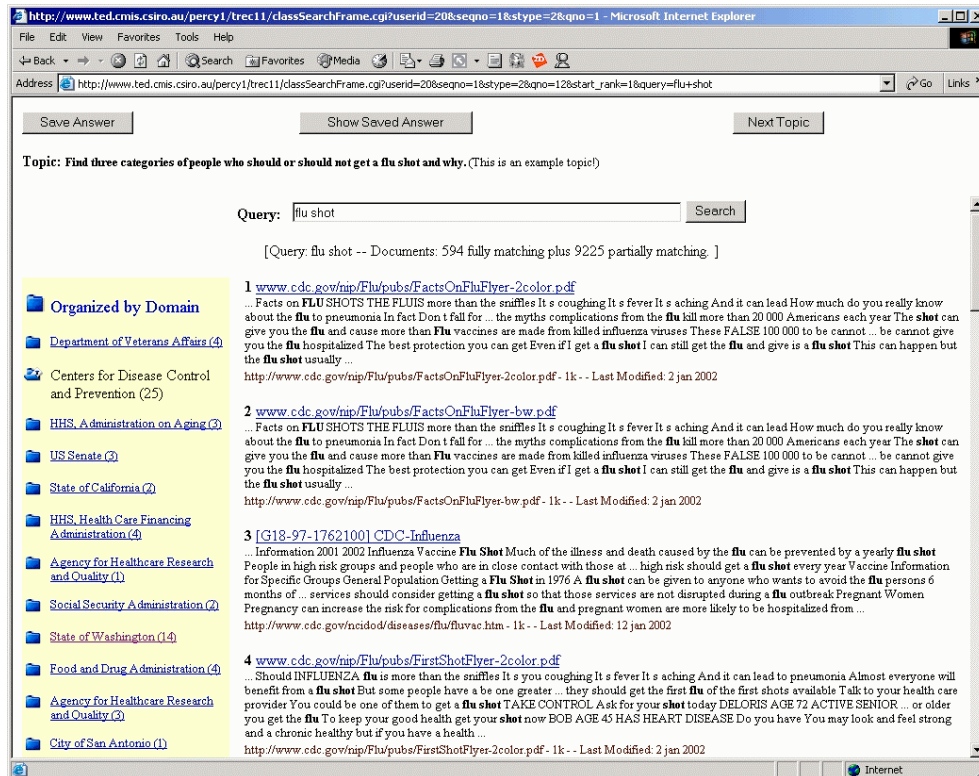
http://www.ted.cmis.csiro.au/percy1/trec11/classSearchFrame.cgi?userid=20&seqno=1&stype=2&qno=1 - Microsoft Internet Explorer

File Edit View Favorites Tools Help

Back Search Favorites Media

Address http://www.ted.cmis.csiro.au/percy1/trec11/classSearchFrame.cgi?userid=20&seqno=1&stype=2&qno=12&start_rank=1&query=flu+shot Go Links

Save Answer Show Saved Answer Next Topic

Topic: Find three categories of people who should or should not get a flu shot and why. (This is an example topic!)

Query: flu shot Search

[Query: flu shot -- Documents: 594 fully matching plus 9225 partially matching. ]

Organized by Domain

Department of Veterans Affairs (4)

Centers for Disease Control and Prevention (25)

HHS, Administration on Aging (3)

US Senate (3)

State of California (2)

HHS, Health Care Financing Administration (4)

Agency for Healthcare Research and Quality (1)

Social Security Administration (2)

State of Washington (14)

Food and Drug Administration (4)

Agency for Healthcare Research and Quality (3)

City of San Antonio (1)

1 www.cdc.gov/nip/Flu/pubs/FactsOnFluFlyer-2color.pdf
... Facts on FLU SHOTS THE FLUIS more than the sniffles It s coughing It s fever It s aching And it can lead How much do you really know about the flu to pneumonia In fact Don t fall for ... the myths complications from the flu kill more than 20 000 Americans each year The shot can give you the flu and cause more than Flu vaccines are made from killed influenza viruses These FALSE 100 000 to be cannot ... be cannot give you the flu hospitalized The best protection you can get Even if I get a flu shot I can still get the flu and give is a flu shot This can happen but the flu shot usually ...
http://www.cdc.gov/nip/Flu/pubs/FactsOnFluFlyer-2color.pdf - 1k - - Last Modified: 2 jan 2002

2 www.cdc.gov/nip/Flu/pubs/FactsOnFluFlyer-bw.pdf
... Facts on FLU SHOTS THE FLUIS more than the sniffles It s coughing It s fever It s aching And it can lead How much do you really know about the flu to pneumonia In fact Don t fall for ... the myths complications from the flu kill more than 20 000 Americans each year The shot can give you the flu and cause more than Flu vaccines are made from killed influenza viruses These FALSE 100 000 to be cannot ... be cannot give you the flu hospitalized The best protection you can get Even if I get a flu shot I can still get the flu and give is a flu shot This can happen but the flu shot usually ...
http://www.cdc.gov/nip/Flu/pubs/FactsOnFluFlyer-bw.pdf - 1k - - Last Modified: 2 jan 2002

3 [G18-97-1762100] CDC-Influenza
... Information 2001 2002 Influenza Vaccine Flu Shot Much of the illness and death caused by the flu can be prevented by a yearly flu shot People in high risk groups and people who are in close contact with those at ... high risk should get a flu shot every year Vaccine Information for Specific Groups General Population Getting a Flu Shot in 1976 A flu shot can be given to anyone who wants to avoid the flu persons 6 months of ... services should consider getting a flu shot so that those services are not disrupted during a flu outbreak Pregnant Women Pregnancy can increase the risk for complications from the flu and pregnant women are more likely to be hospitalized from ...
http://www.cdc.gov/ncidod/diseases/flu/fluvac.htm - 1k - - Last Modified: 12 jan 2002

4 www.cdc.gov/nip/Flu/pubs/FirstShotFlyer-2color.pdf
... Should INFLUENZA flu is more than the sniffles It s you coughing It s fever It s aching And it can lead to pneumonia Almost everyone will benefit from a flu shot But some people have a be one greater ... they should get the first flu of the first shots available Talk to your health care provider You could be one of them to get a flu shot TAKE CONTROL Ask for your shot today DELORIS AGE 72 ACTIVE SENIOR ... or older you get the flu To keep your good health get your shot now BOB AGE 45 HAS HEART DISEASE Do you have You may look and feel strong and a chronic healthy but if you have a health ...
http://www.cdc.gov/nip/Flu/pubs/FirstShotFlyer-2color.pdf - 1k - - Last Modified: 2 jan 2002

Internet